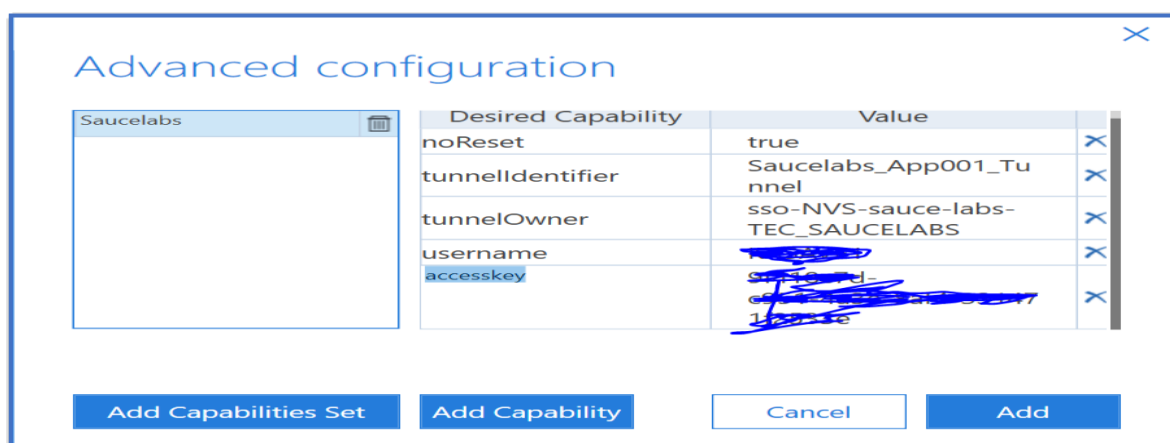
Advanced configuration

Saucelabs

| Desired Capability | Value |
|---|---|
| noReset | true |
| tunnelIdentifier | Saucelabs_App001_Tunnel |
| tunnelOwner | sso-NVS-sauce-labs-TEC_SAUCELABS |
| username | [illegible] |
| accesskey | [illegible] |

Add Capabilities Set

Add Capability

Cancel

Add